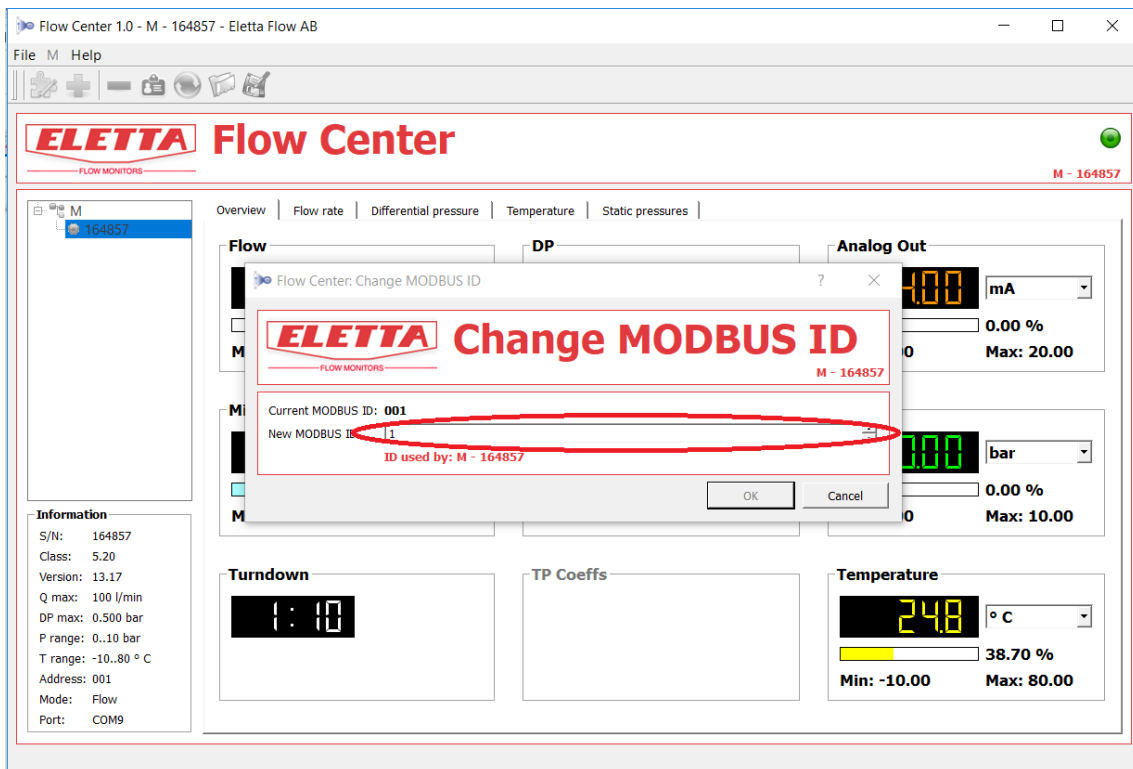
Flow Center 1.0 - M - 164857 - Eletta Flow AB

File M Help

ELETTA
FLOW MONITORS
Flow Center

M - 164857

M
164857

Overview | Flow rate | Differential pressure | Temperature | Static pressures

Flow

M

Mi

M

DP

Analog Out
4.00
mA
0.00 %
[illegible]0 Max: 20.00

0.00
bar
0.00 %
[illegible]0 Max: 10.00

Flow Center: Change MODBUS ID ? ×

ELETTA
FLOW MONITORS
Change MODBUS ID
M - 164857

Current MODBUS ID: 001
New MODBUS I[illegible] 1
ID used by: M - 164857

OK Cancel

Information
S/N: 164857
Class: 5.20
Version: 13.17
Q max: 100 l/min
DP max: 0.500 bar
P range: 0..10 bar
T range: -10..80 ° C
Address: 001
Mode: Flow
Port: COM9

Turndown
1: 10

TP Coeffs

Temperature
24.8
° C
38.70 %
Min: -10.00 Max: 80.00